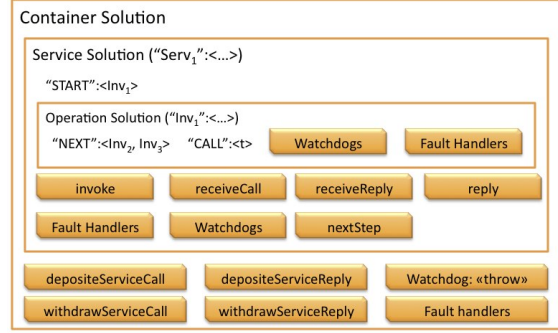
Container Solution

Service Solution ("Serv$_1$":<...>)

"START":<Inv$_1$>

Operation Solution ("Inv$_1$":<...>)

"NEXT":<Inv$_2$, Inv$_3$> "CALL":<t>

Watchdogs

Fault Handlers

invoke

receiveCall

receiveReply

reply

Fault Handlers

Watchdogs

nextStep

depositeServiceCall

depositeServiceReply

Watchdog: «throw»

withdrawServiceCall

withdrawServiceReply

Fault handlers